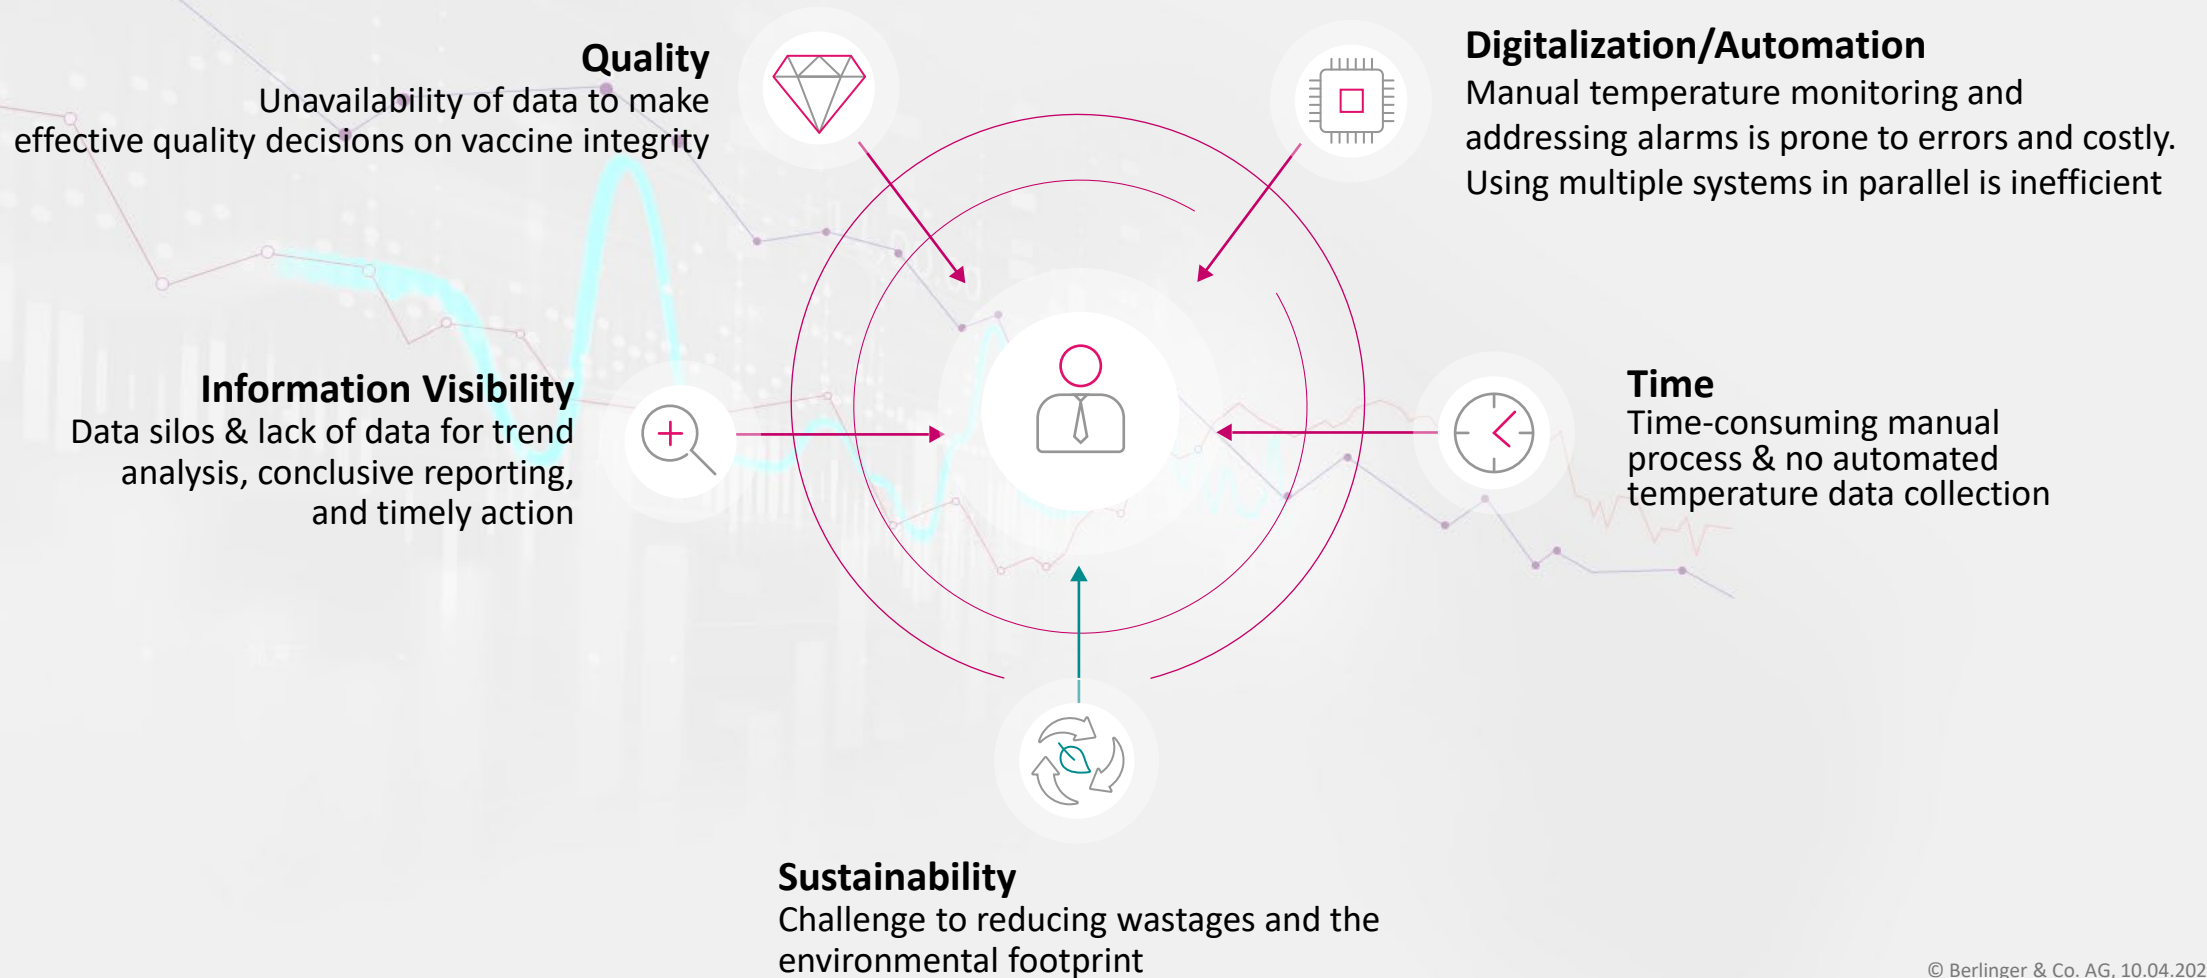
Quality
Unavailability of data to make effective quality decisions on vaccine integrity

Digitalization/Automation
Manual temperature monitoring and addressing alarms is prone to errors and costly. Using multiple systems in parallel is inefficient

Information Visibility
Data silos & lack of data for trend analysis, conclusive reporting, and timely action

Time
Time-consuming manual process & no automated temperature data collection

Sustainability
Challenge to reducing wastages and the environmental footprint

© Berlinger & Co. AG, 10.04.202